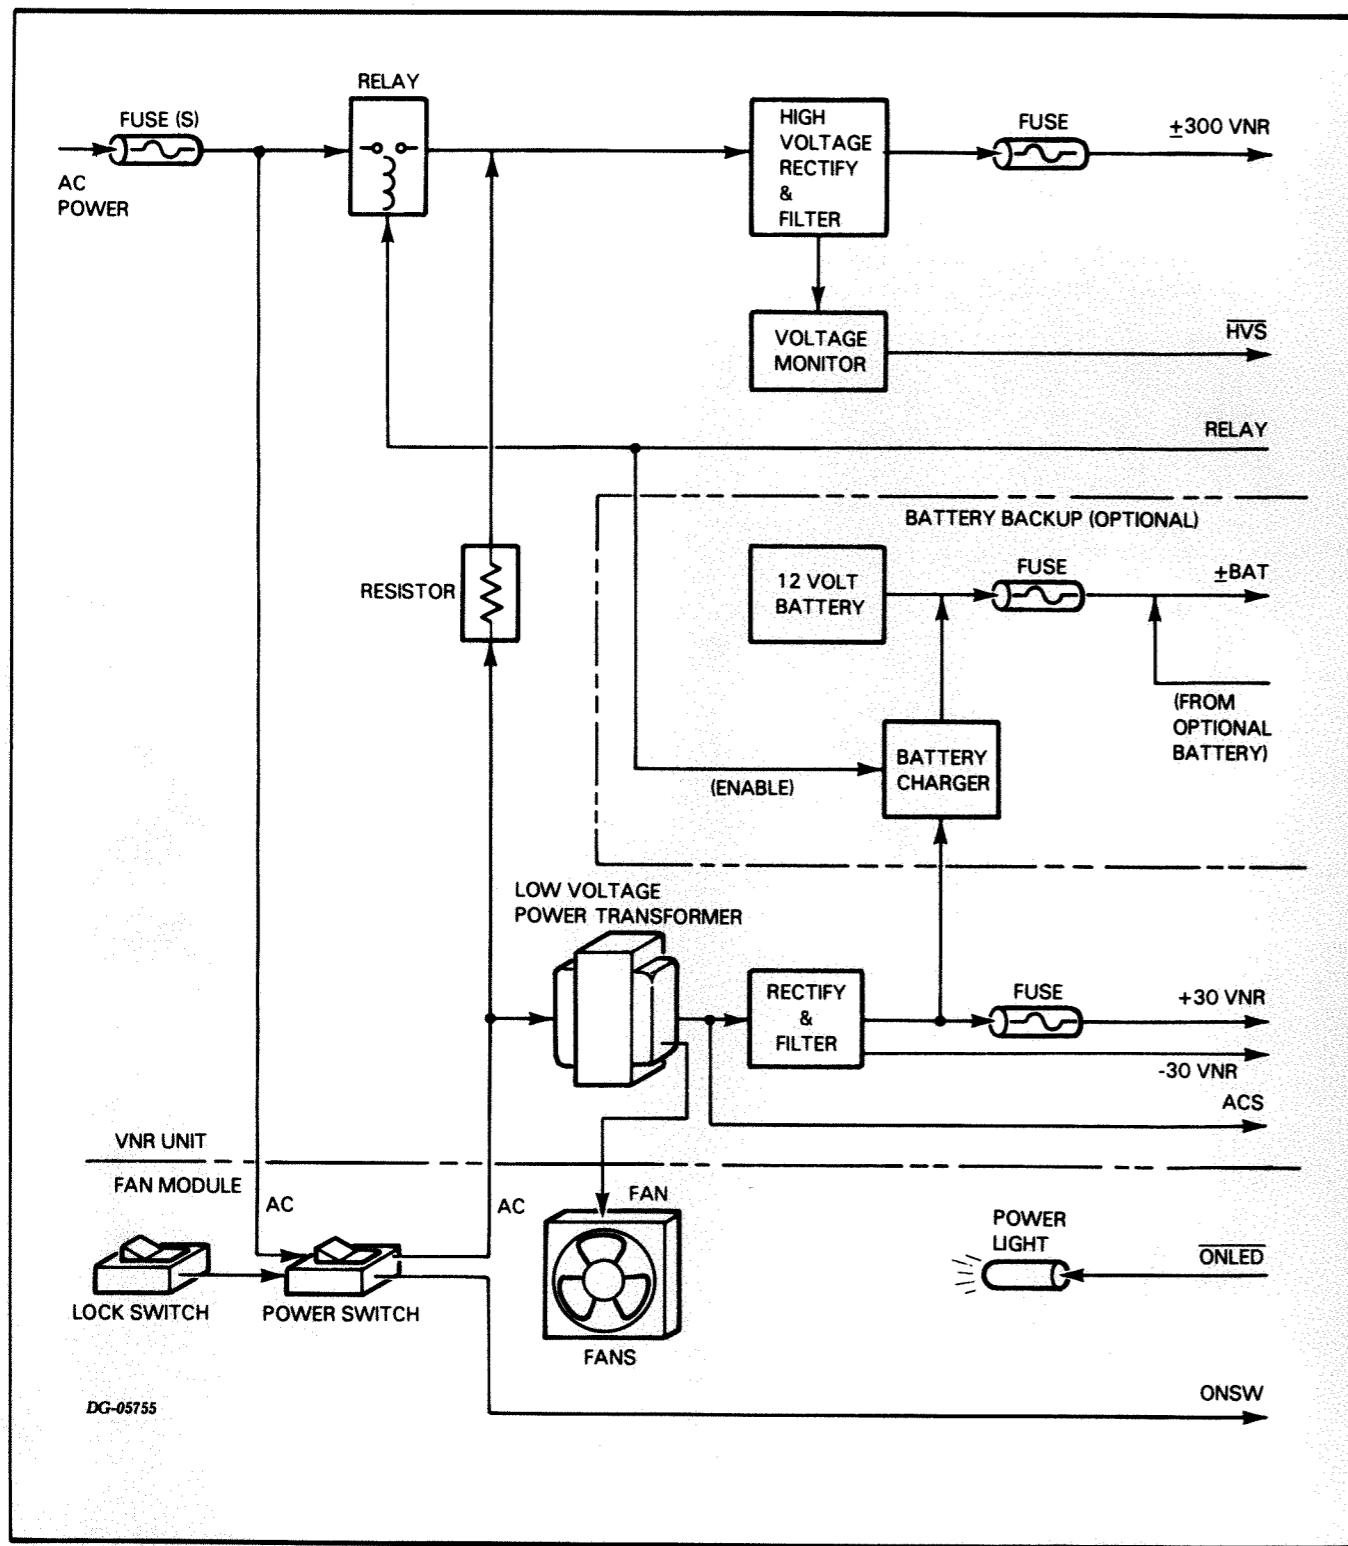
FUSE (S)
AC POWER
RELAY
HIGH VOLTAGE RECTIFY & FILTER
FUSE
$\pm$300 VNR
VOLTAGE MONITOR
$\overline{HVS}$
RELAY
BATTERY BACKUP (OPTIONAL)
RESISTOR
12 VOLT BATTERY
FUSE
$\pm$BAT
(FROM OPTIONAL BATTERY)
BATTERY CHARGER
(ENABLE)
LOW VOLTAGE POWER TRANSFORMER
RECTIFY & FILTER
FUSE
+30 VNR
-30 VNR
ACS
VNR UNIT
FAN MODULE
AC
AC
FAN
POWER LIGHT
$\overline{ONLED}$
LOCK SWITCH
POWER SWITCH
FANS
ONSW
DG-05755